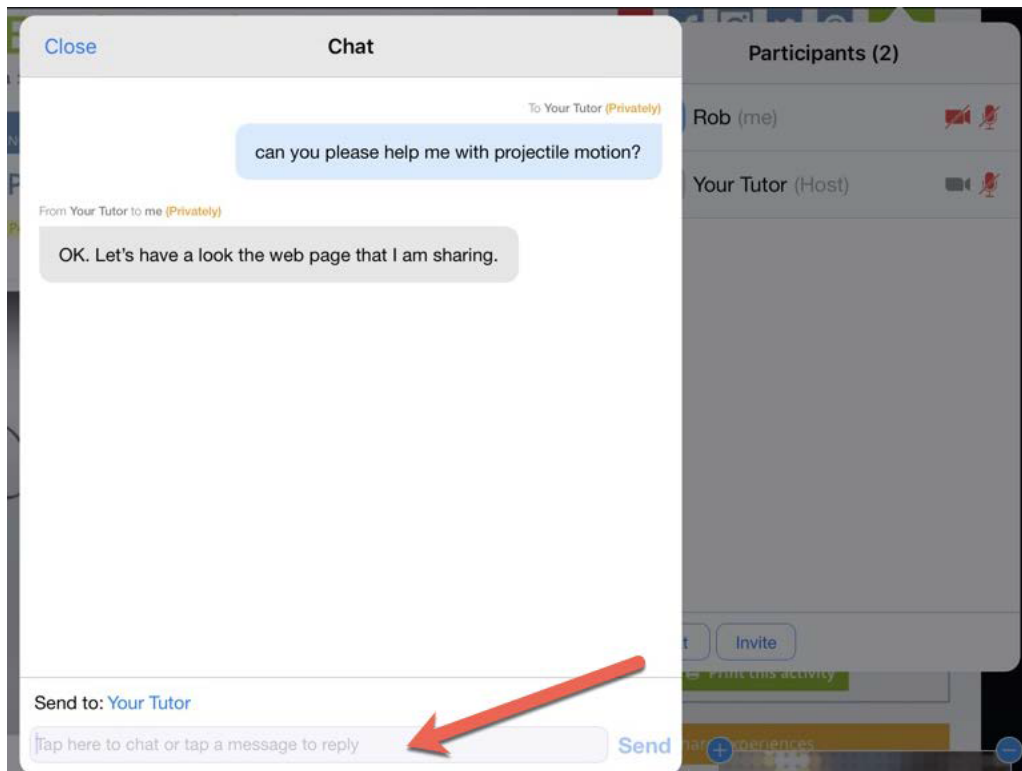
Close

Chat

To Your Tutor (Privately)

can you please help me with projectile motion?

From Your Tutor to me (Privately)

OK. Let's have a look the web page that I am sharing.

Send to: Your Tutor

Tap here to chat or tap a message to reply

Send

Participants (2)

Rob (me)

Your Tutor (Host)

Invite